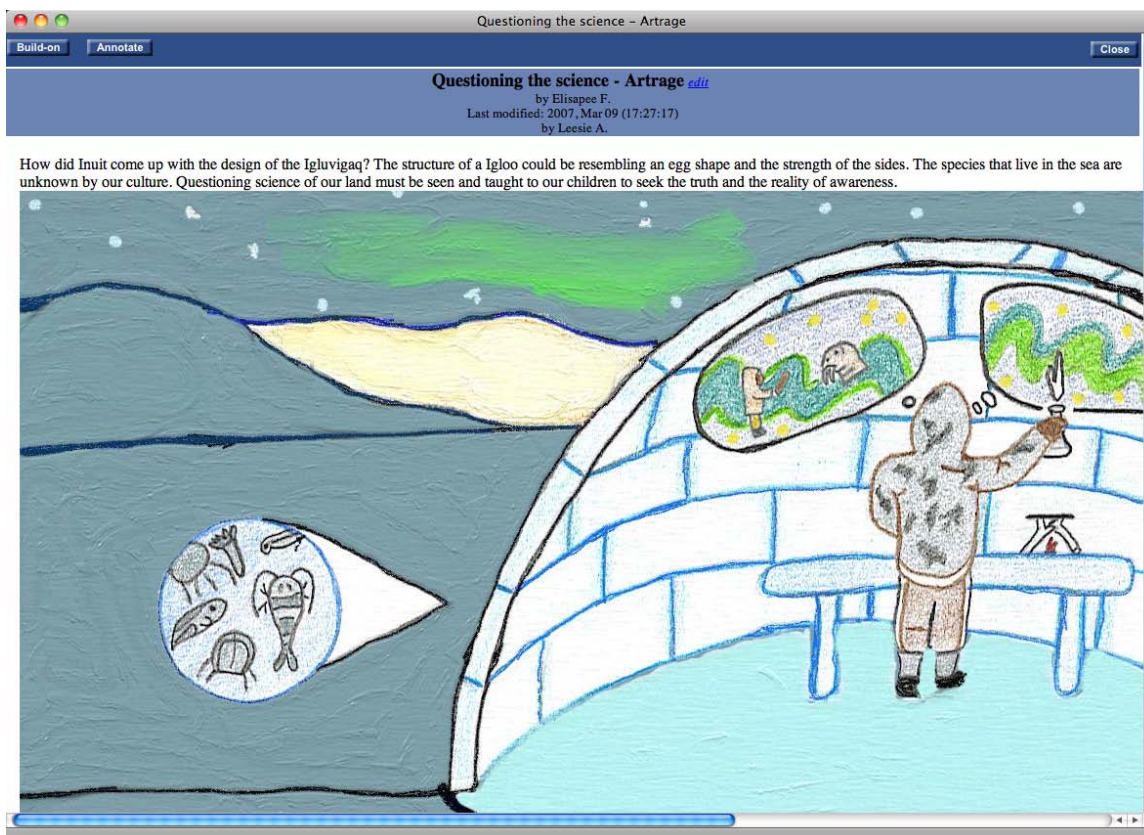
Questioning the science – Artrage

Build-on Annotate Close

Questioning the science - Artrage edit
by Elisapee F.
Last modified: 2007, Mar 09 (17:27:17)
by Leesie A.

How did Inuit come up with the design of the Igluvigaq? The structure of a Igloo could be resembling an egg shape and the strength of the sides. The species that live in the sea are unknown by our culture. Questioning science of our land must be seen and taught to our children to seek the truth and the reality of awareness.